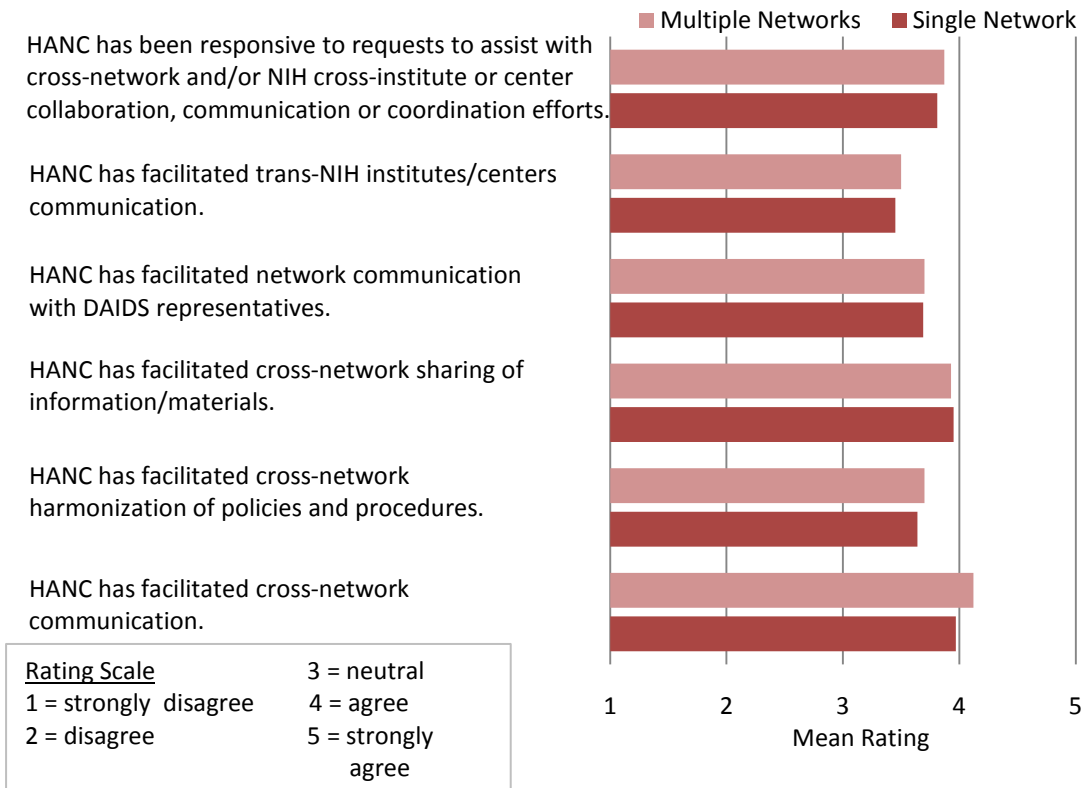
Multiple Networks Single Network

HANC has been responsive to requests to assist with cross-network and/or NIH cross-institute or center collaboration, communication or coordination efforts.

HANC has facilitated trans-NIH institutes/centers communication.

HANC has facilitated network communication with DAIDS representatives.

HANC has facilitated cross-network sharing of information/materials.

HANC has facilitated cross-network harmonization of policies and procedures.

HANC has facilitated cross-network communication.

Rating Scale
1 = strongly disagree
2 = disagree
3 = neutral
4 = agree
5 = strongly agree

1 2 3 4 5
Mean Rating